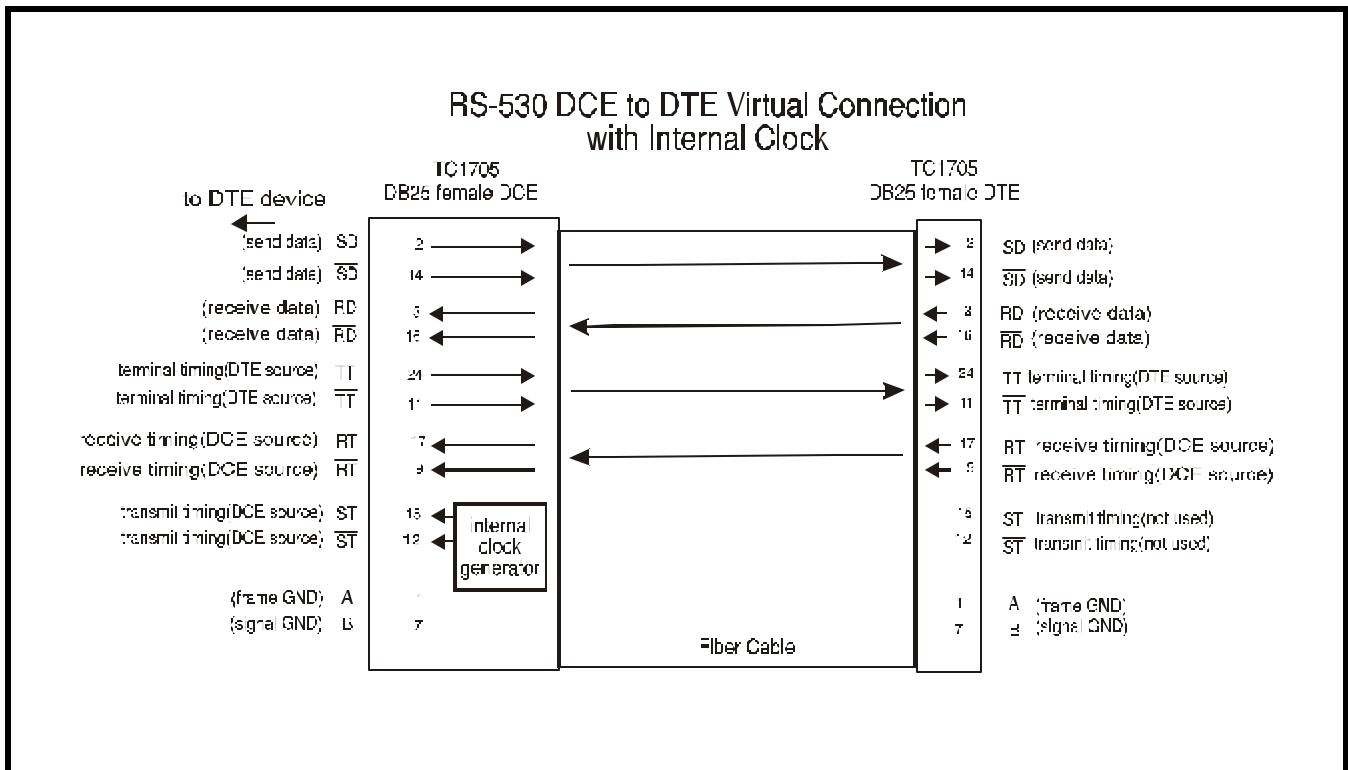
RS-530 DCE to DTE Virtual Connection with Internal Clock

to DTE device

TC1705
DB25 female DCE

TC1705
DB25 female DTE

(send data) SD 2
(send data) $\overline{SD}$ 14
(receive data) RD 3
(receive data) $\overline{RD}$ 16
terminal timing(DTE source) TT 24
terminal timing(DTE source) $\overline{TT}$ 11
receive timing(DCE source) RT 17
receive timing(DCE source) $\overline{RT}$ 9
transmit timing(DCE source) ST 15
transmit timing(DCE source) $\overline{ST}$ 12
(frame GND) A 1
(signal GND) B 7

internal clock generator

Fiber Cable

2 SD (send data)
14 $\overline{SD}$ (send data)
3 RD (receive data)
16 $\overline{RD}$ (receive data)
24 TT terminal timing(DTE source)
11 $\overline{TT}$ terminal timing(DTE source)
17 RT receive timing(DCE source)
9 $\overline{RT}$ receive timing(DCE source)
15 ST transmit timing(not used)
12 $\overline{ST}$ transmit timing(not used)
1 A (frame GND)
7 B (signal GND)